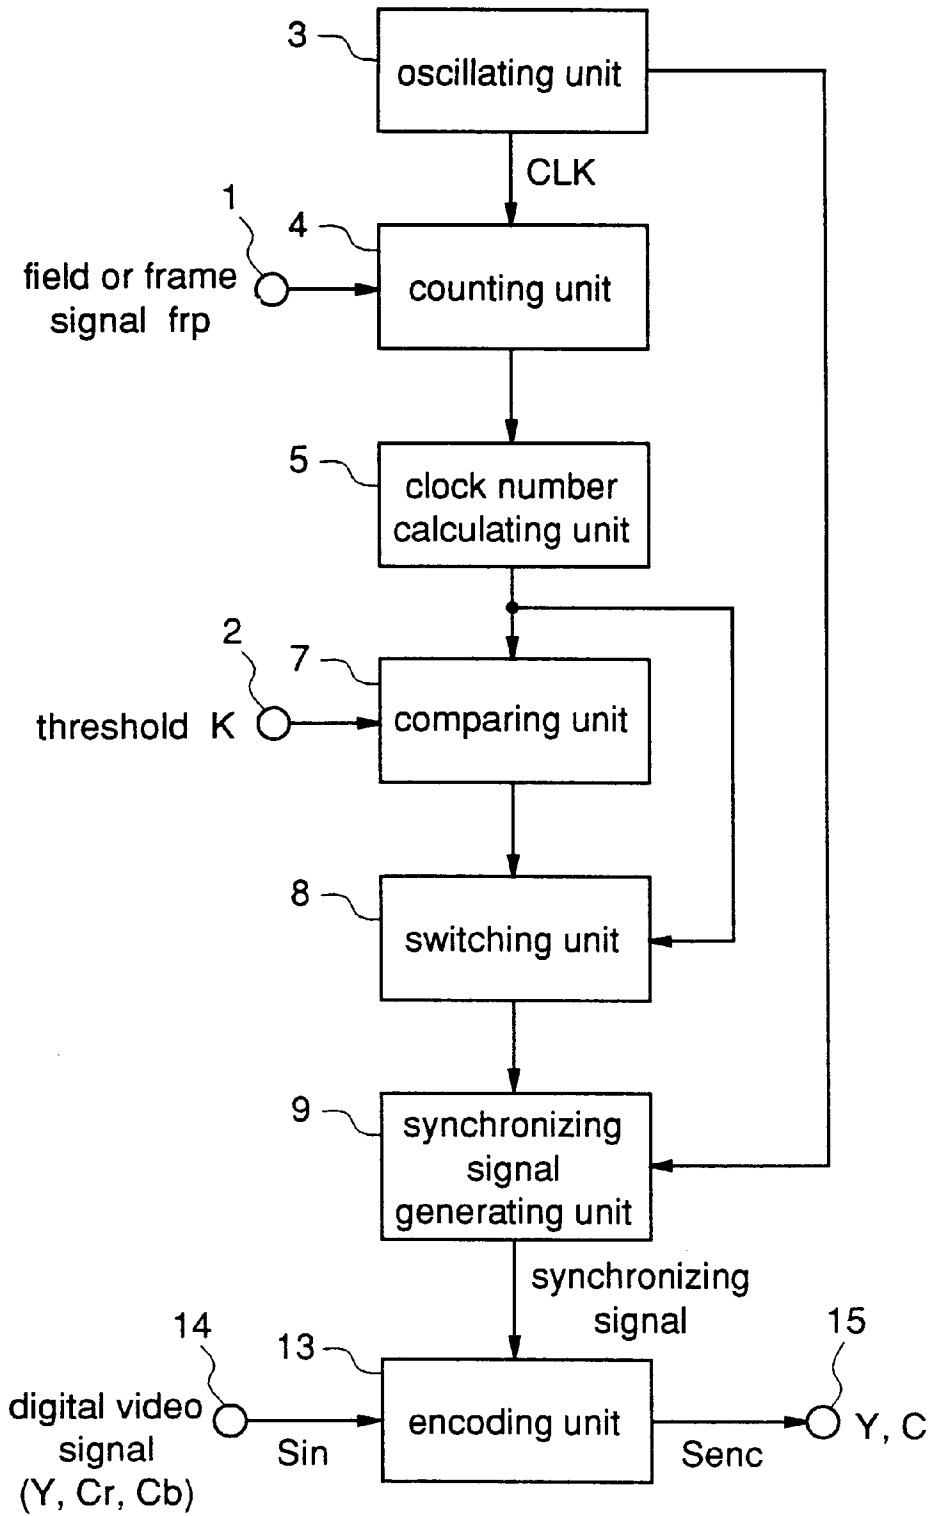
3
oscillating unit
CLK
1
4
field or frame signal frp
counting unit
5
clock number calculating unit
2
7
threshold K
comparing unit
8
switching unit
9
synchronizing signal generating unit
synchronizing signal
14
13
15
digital video signal (Y, Cr, Cb)
Sin
encoding unit
Senc
Y, C